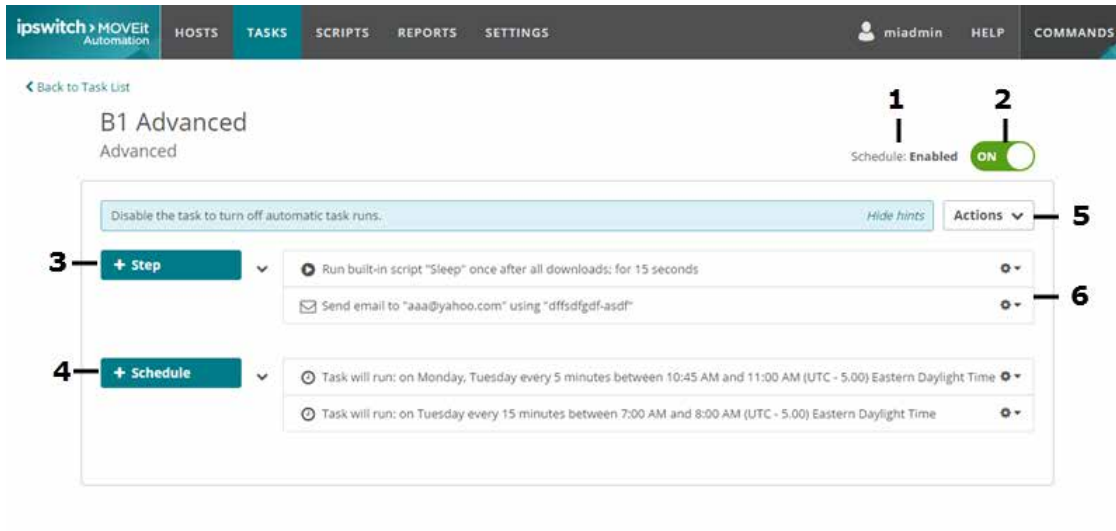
ipswitch > MOVEit Automation HOSTS TASKS SCRIPTS REPORTS SETTINGS miadmin HELP COMMANDS

< Back to Task List

B1 Advanced
Advanced

1 2

Schedule: Enabled ON

Disable the task to turn off automatic task runs. Hide hints Actions 5

3 + Step

Run built-in script "Sleep" once after all downloads; for 15 seconds

Send email to "aaa@yahoo.com" using "dffsdfgdf-asdf" 6

4 + Schedule

Task will run: on Monday, Tuesday every 5 minutes between 10:45 AM and 11:00 AM (UTC - 5.00) Eastern Daylight Time

Task will run: on Tuesday every 15 minutes between 7:00 AM and 8:00 AM (UTC - 5.00) Eastern Daylight Time